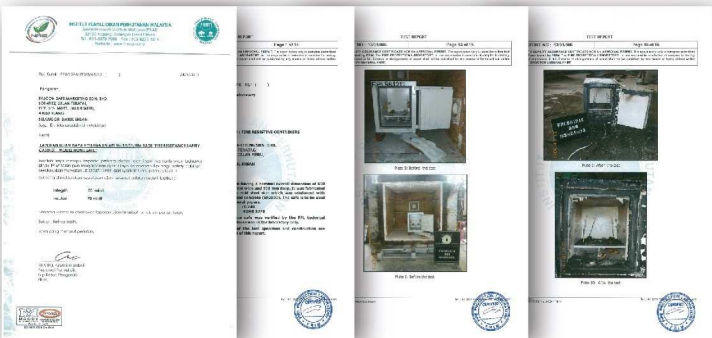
INSTITUT PENYELIDIKAN PERHUTANAN MALAYSIA

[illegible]

Pengurus

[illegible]

Tuan

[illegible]

Tarikh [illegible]
Kedalaman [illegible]

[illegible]

Sekian, terima kasih.

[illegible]

TEST REPORT

Page 1 of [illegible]

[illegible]

TEST REPORT

Page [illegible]

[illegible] TIME RESISTIVE CONTAINERS

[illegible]

Plate 3: Before the test

Plate 4: Before the test

TEST REPORT

REPORT NO: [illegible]

Page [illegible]

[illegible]

Plate 5: After the test

Plate 6: After the test